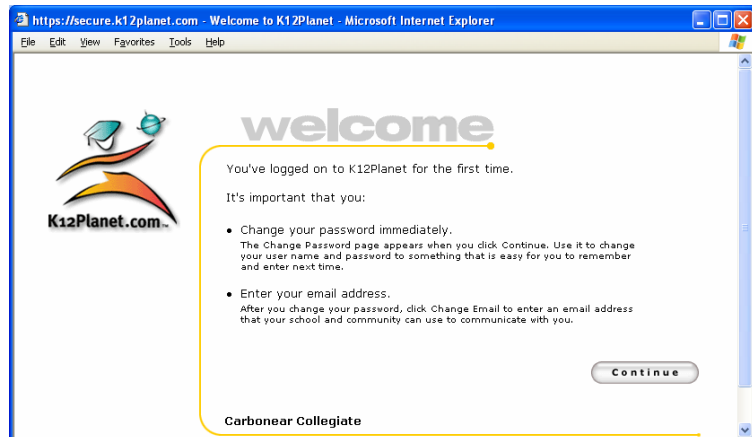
https://secure.k12planet.com - Welcome to K12Planet - Microsoft Internet Explorer

File Edit View Favorites Tools Help

K12Planet.com

welcome

You've logged on to K12Planet for the first time.

It's important that you:

• Change your password immediately.
The Change Password page appears when you click Continue. Use it to change your user name and password to something that is easy for you to remember and enter next time.

• Enter your email address.
After you change your password, click Change Email to enter an email address that your school and community can use to communicate with you.

Continue

Carbonear Collegiate